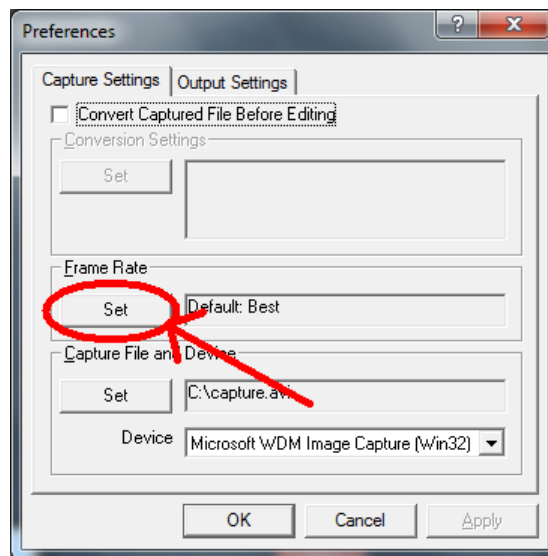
Preferences
?
X
Capture Settings
Output Settings
Convert Captured File Before Editing
Conversion Settings
Set
Frame Rate
Set
Default: Best
Capture File and Device
Set
C:\capture.avi
Device
Microsoft WDM Image Capture (Win32)
OK
Cancel
Apply